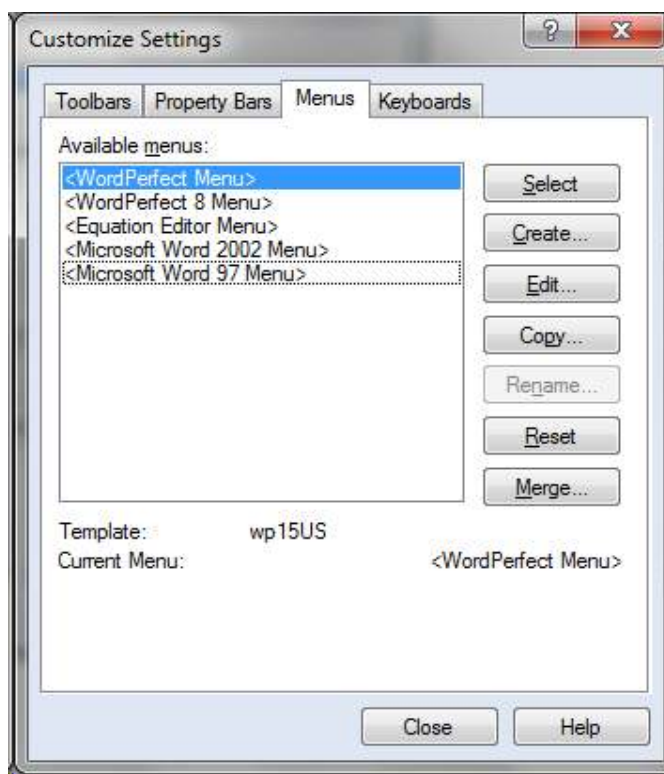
Customize Settings

?

X

Toolbars

Property Bars

Menus

Keyboards

Available menus:

<WordPerfect Menu>
<WordPerfect 8 Menu>
<Equation Editor Menu>
<Microsoft Word 2002 Menu>
<Microsoft Word 97 Menu>

Select

Create...

Edit...

Copy...

Rename...

Reset

Merge...

Template: wp15US

Current Menu: <WordPerfect Menu>

Close

Help